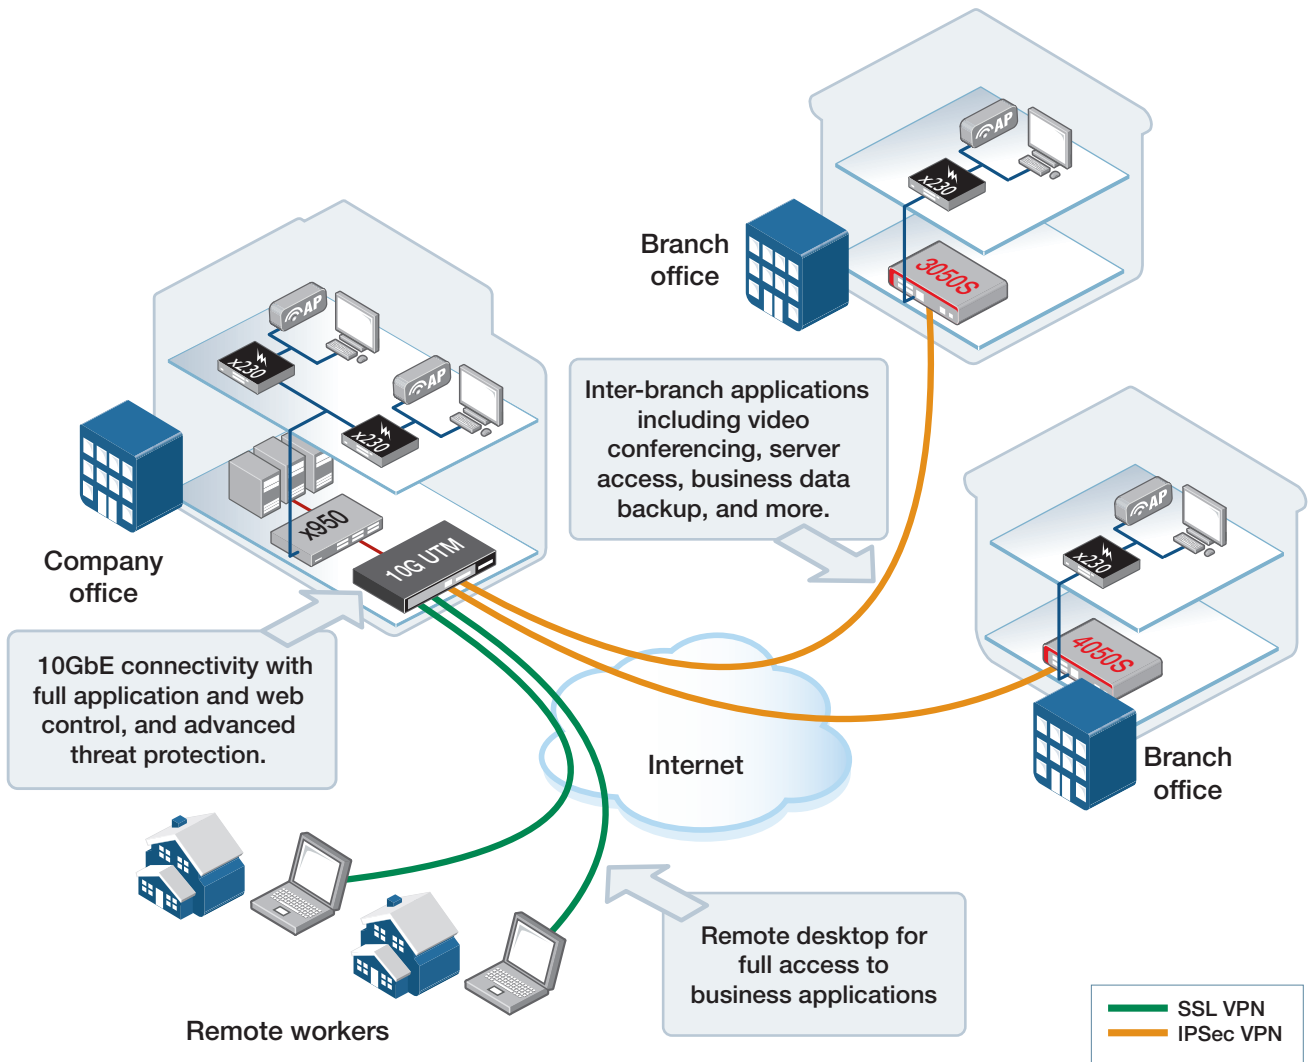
Branch office

AP

x230

3050S

Inter-branch applications including video conferencing, server access, business data backup, and more.

AP

x230

AP

x230

x950

10G UTM

Company office

AP

x230

4050S

Branch office

10GbE connectivity with full application and web control, and advanced threat protection.

Internet

Remote desktop for full access to business applications

Remote workers

SSL VPN
IPSec VPN